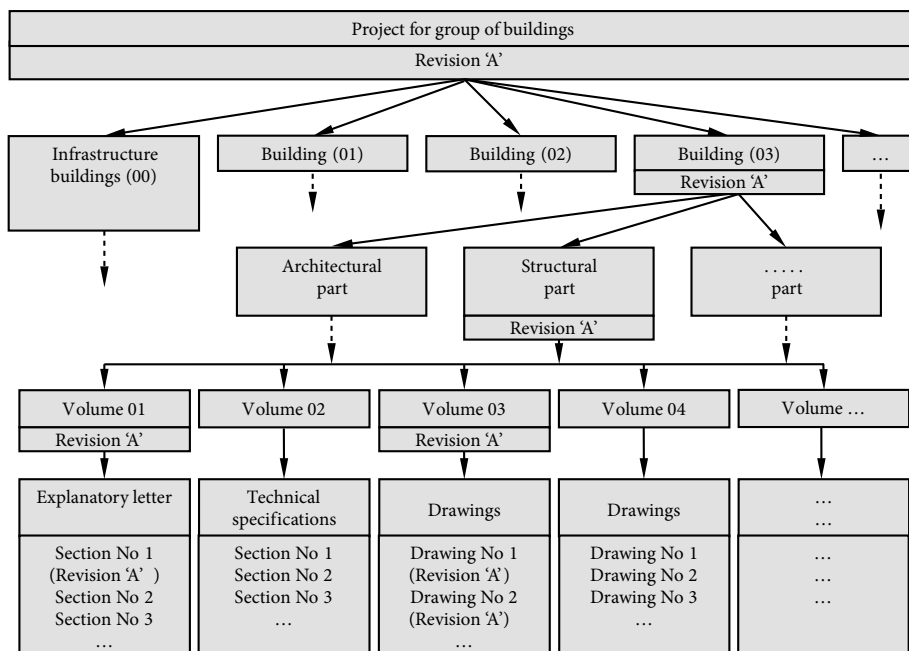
Project for group of buildings
Revision 'A'

Infrastructure buildings (00)

Building (01)

Building (02)

Building (03)
Revision 'A'

…

Architectural part

Structural part
Revision 'A'

. . . . . part

Volume 01
Revision 'A'

Volume 02

Volume 03
Revision 'A'

Volume 04

Volume …

Explanatory letter
Section No 1
(Revision 'A' )
Section No 2
Section No 3
…

Technical specifications
Section No 1
Section No 2
Section No 3
…

Drawings
Drawing No 1
(Revision 'A')
Drawing No 2
(Revision 'A')
…

Drawings
Drawing No 1
Drawing No 2
Drawing No 3
…

…
…
…
…
…